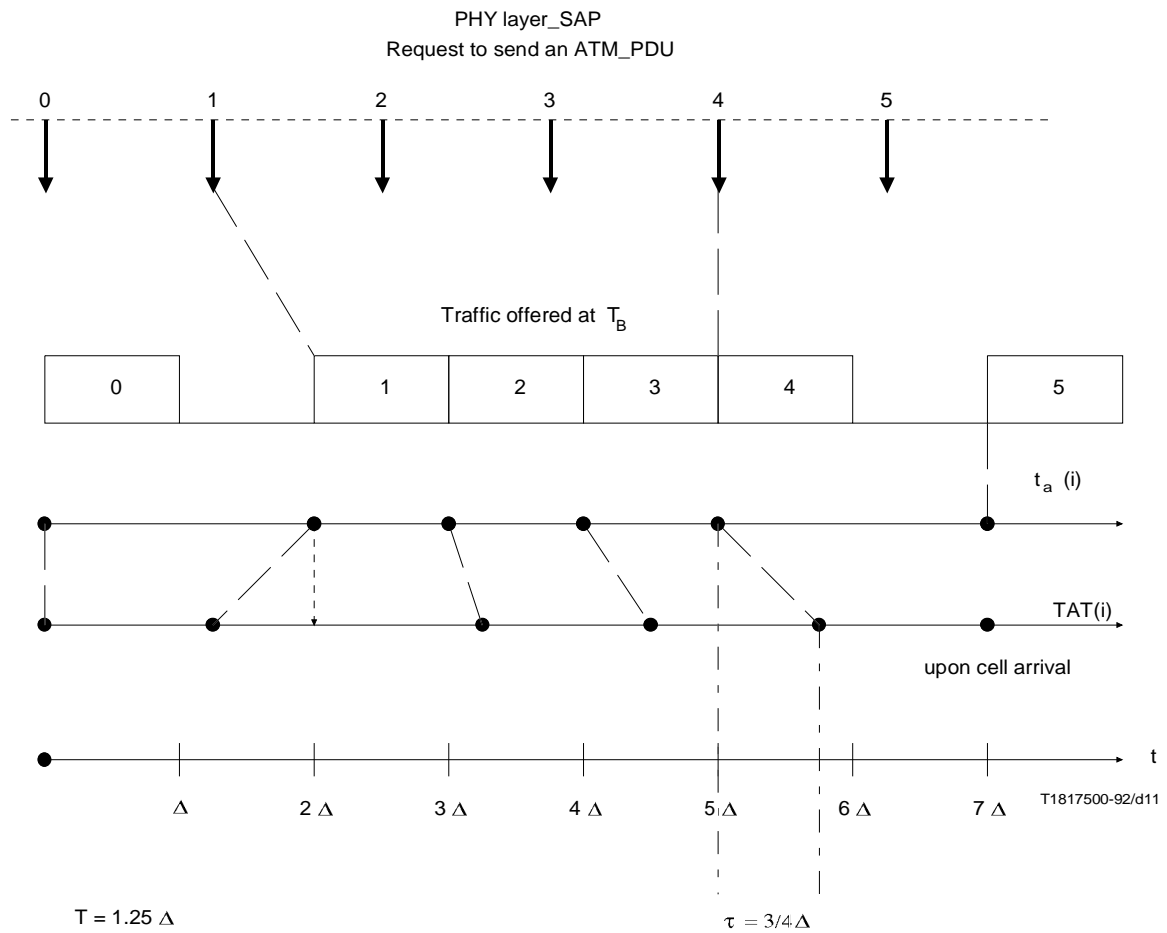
PHY layer_SAP
Request to send an ATM_PDU

0 1 2 3 4 5

Traffic offered at $T_B$

0 1 2 3 4 5

$t_a$ (i)

TAT(i)

upon cell arrival

t

$\Delta$ 2 $\Delta$ 3 $\Delta$ 4 $\Delta$ 5 $\Delta$ 6 $\Delta$ 7 $\Delta$

T1817500-92/d11

T = 1.25 $\Delta$

$\tau = 3/4 \Delta$